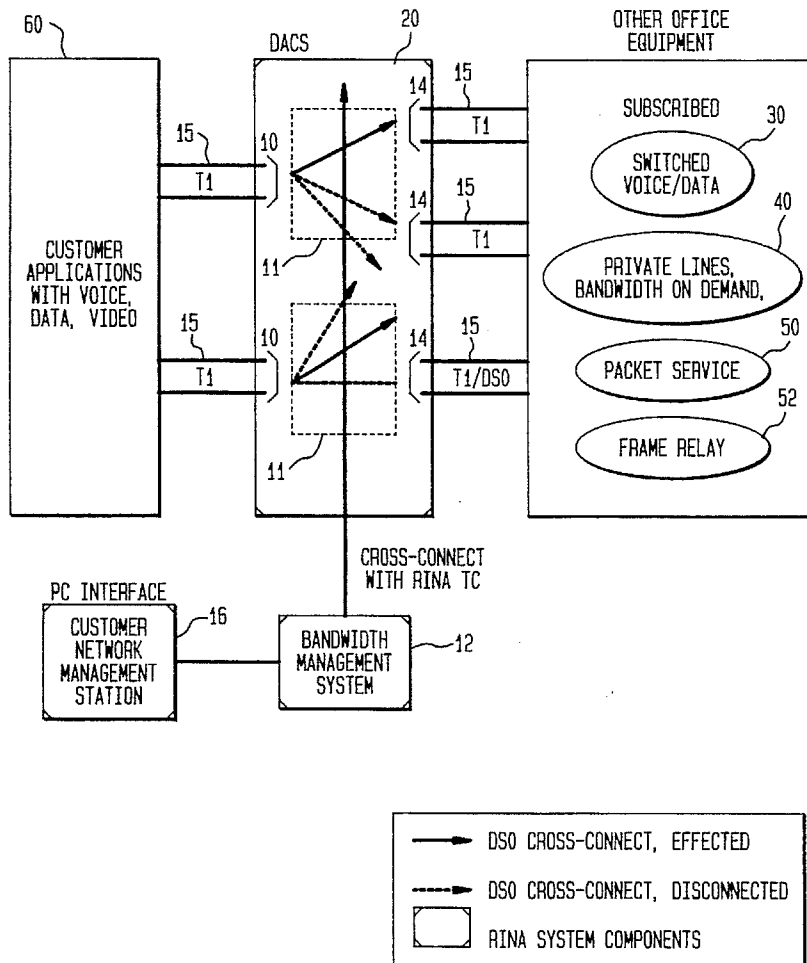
60

CUSTOMER APPLICATIONS WITH VOICE, DATA, VIDEO

15
T1
10

15
T1
10

DACS
20

11
11

14
15
T1

14
15
T1

14
15
T1/DS0

OTHER OFFICE EQUIPMENT

SUBSCRIBED
30
SWITCHED VOICE/DATA
40
PRIVATE LINES, BANDWIDTH ON DEMAND,
50
PACKET SERVICE
52
FRAME RELAY

CROSS-CONNECT WITH RINA TC

PC INTERFACE
CUSTOMER NETWORK MANAGEMENT STATION
16

BANDWIDTH MANAGEMENT SYSTEM
12

DS0 CROSS-CONNECT, EFFECTED
DS0 CROSS-CONNECT, DISCONNECTED
RINA SYSTEM COMPONENTS